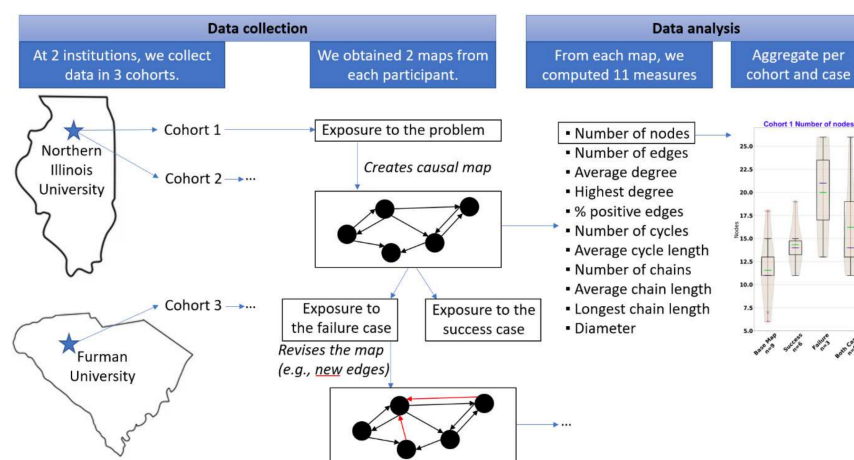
Data collection

At 2 institutions, we collect data in 3 cohorts.

We obtained 2 maps from each participant.

Data analysis

From each map, we computed 11 measures

Aggregate per cohort and case

Northern Illinois University

Cohort 1

Cohort 2 ···

Exposure to the problem

Creates causal map

Cohort 3 ···

Furman University

Exposure to the failure case

Exposure to the success case

Revises the map (e.g., new edges)

···

▪ Number of nodes
▪ Number of edges
▪ Average degree
▪ Highest degree
▪ % positive edges
▪ Number of cycles
▪ Average cycle length
▪ Number of chains
▪ Average chain length
▪ Longest chain length
▪ Diameter

Cohort 1 Number of nodes

25.0
22.5
20.0
17.5
15.0
12.5
10.0
7.5
5.0

Nodes

Base Map n=9
Success n=6
Failure n=3
Both Ca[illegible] n=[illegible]